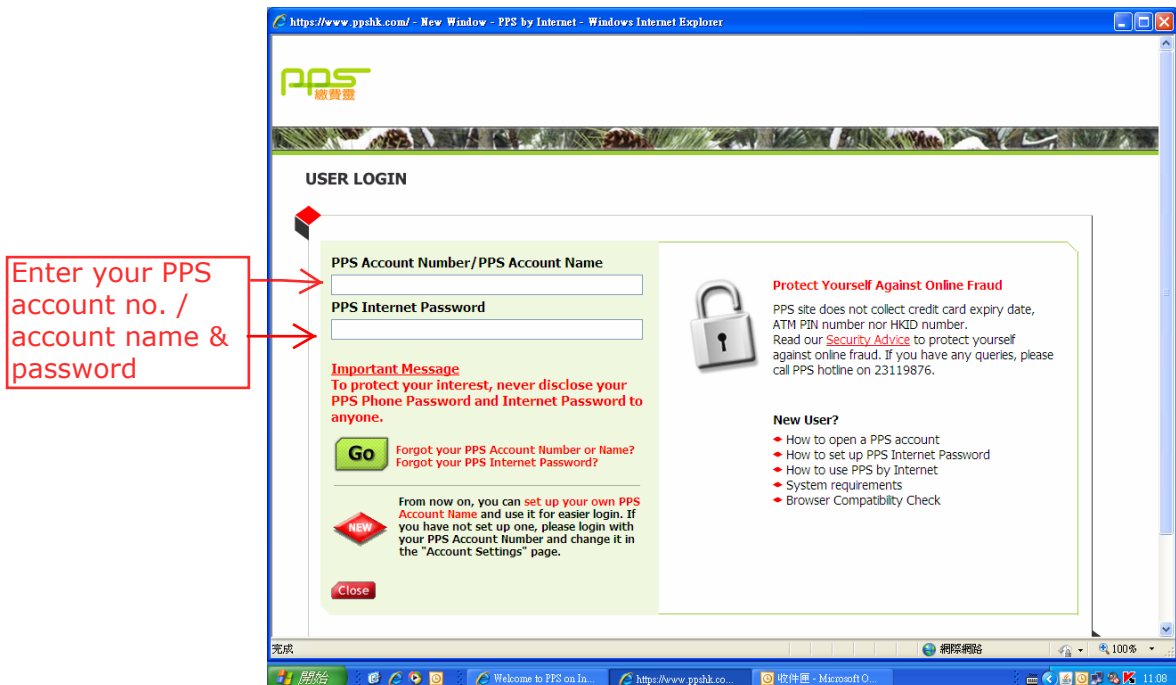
Enter your PPS account no. / account name & password

https://www.ppshk.com/ - New Window - PPS by Internet - Windows Internet Explorer

PPS 繳費靈

USER LOGIN

PPS Account Number/PPS Account Name

PPS Internet Password

Important Message
To protect your interest, never disclose your PPS Phone Password and Internet Password to anyone.

Go

Forgot your PPS Account Number or Name?
Forgot your PPS Internet Password?

NEW

From now on, you can set up your own PPS Account Name and use it for easier login. If you have not set up one, please login with your PPS Account Number and change it in the "Account Settings" page.

Close

Protect Yourself Against Online Fraud

PPS site does not collect credit card expiry date, ATM PIN number nor HKID number.
Read our Security Advice to protect yourself against online fraud. If you have any queries, please call PPS hotline on 23119876.

New User?
How to open a PPS account
How to set up PPS Internet Password
How to use PPS by Internet
System requirements
Browser Compatibility Check

完成

網際網路

100%

開始

Welcome to PPS on In...

https://www.ppshk.co...

收件匣 - Microsoft O...

11:08